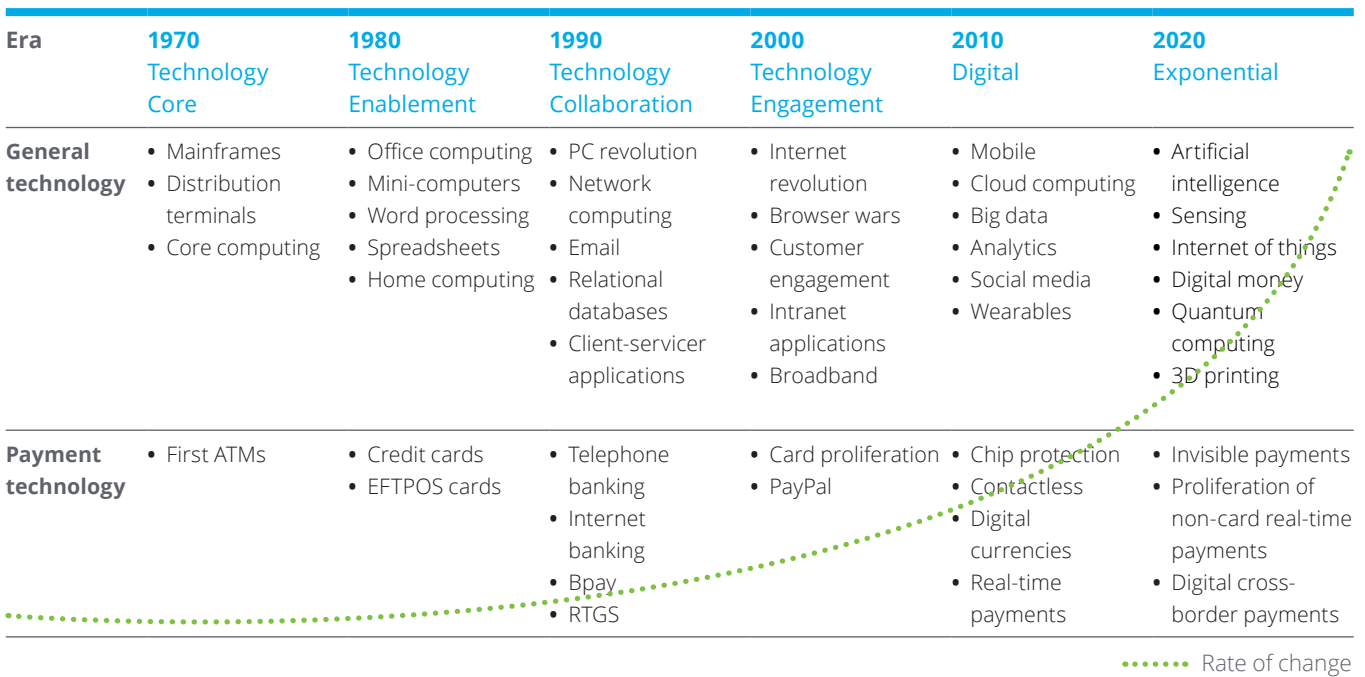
| Era | 1970 Technology Core | 1980 Technology Enablement | 1990 Technology Collaboration | 2000 Technology Engagement | 2010 Digital | 2020 Exponential |
|---|---|---|---|---|---|---|
| General technology | • Mainframes • Distribution terminals • Core computing | • Office computing • Mini-computers • Word processing • Spreadsheets • Home computing | • PC revolution • Network computing • Email • Relational databases • Client-servicer applications | • Internet revolution • Browser wars • Customer engagement • Intranet applications • Broadband | • Mobile • Cloud computing • Big data • Analytics • Social media • Wearables | • Artificial intelligence • Sensing • Internet of things • Digital money • Quantum computing • 3D printing |
| Payment technology | • First ATMs | • Credit cards • EFTPOS cards | • Telephone banking • Internet banking • Bpay • RTGS | • Card proliferation • PayPal | • Chip protection • Contactless • Digital currencies • Real-time payments | • Invisible payments • Proliferation of non-card real-time payments • Digital cross-border payments |

Rate of change